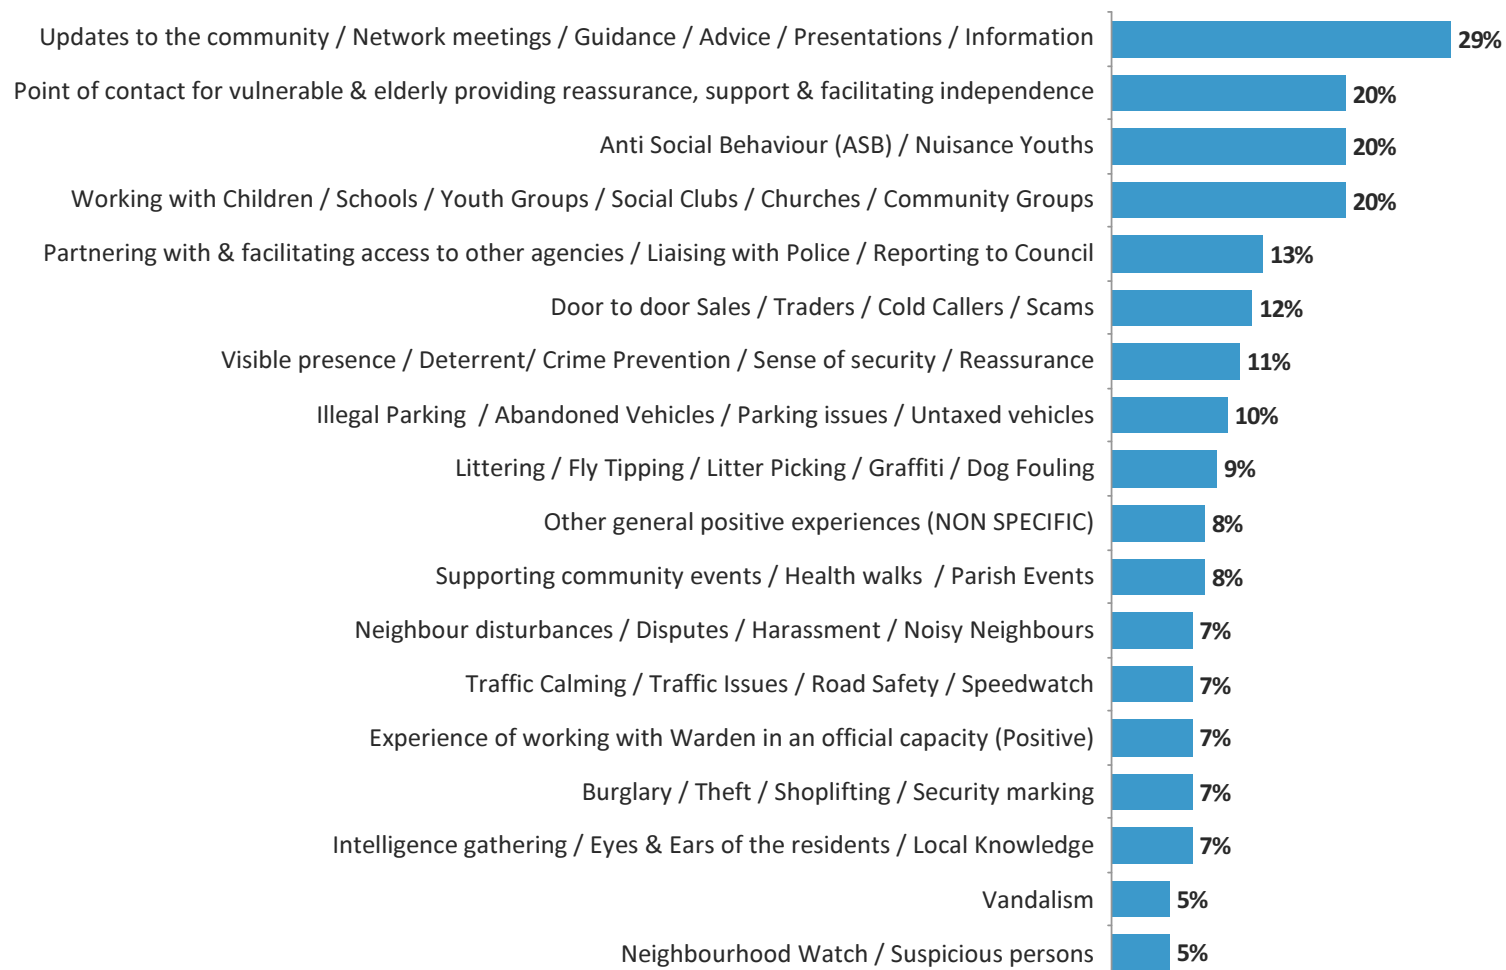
| Category | % |
|---|---|
| Updates to the community / Network meetings / Guidance / Advice / Presentations / Information | 29% |
| Point of contact for vulnerable & elderly providing reassurance, support & facilitating independence | 20% |
| Anti Social Behaviour (ASB) / Nuisance Youths | 20% |
| Working with Children / Schools / Youth Groups / Social Clubs / Churches / Community Groups | 20% |
| Partnering with & facilitating access to other agencies / Liaising with Police / Reporting to Council | 13% |
| Door to door Sales / Traders / Cold Callers / Scams | 12% |
| Visible presence / Deterrent/ Crime Prevention / Sense of security / Reassurance | 11% |
| Illegal Parking / Abandoned Vehicles / Parking issues / Untaxed vehicles | 10% |
| Littering / Fly Tipping / Litter Picking / Graffiti / Dog Fouling | 9% |
| Other general positive experiences (NON SPECIFIC) | 8% |
| Supporting community events / Health walks / Parish Events | 8% |
| Neighbour disturbances / Disputes / Harassment / Noisy Neighbours | 7% |
| Traffic Calming / Traffic Issues / Road Safety / Speedwatch | 7% |
| Experience of working with Warden in an official capacity (Positive) | 7% |
| Burglary / Theft / Shoplifting / Security marking | 7% |
| Intelligence gathering / Eyes & Ears of the residents / Local Knowledge | 7% |
| Vandalism | 5% |
| Neighbourhood Watch / Suspicious persons | 5% |